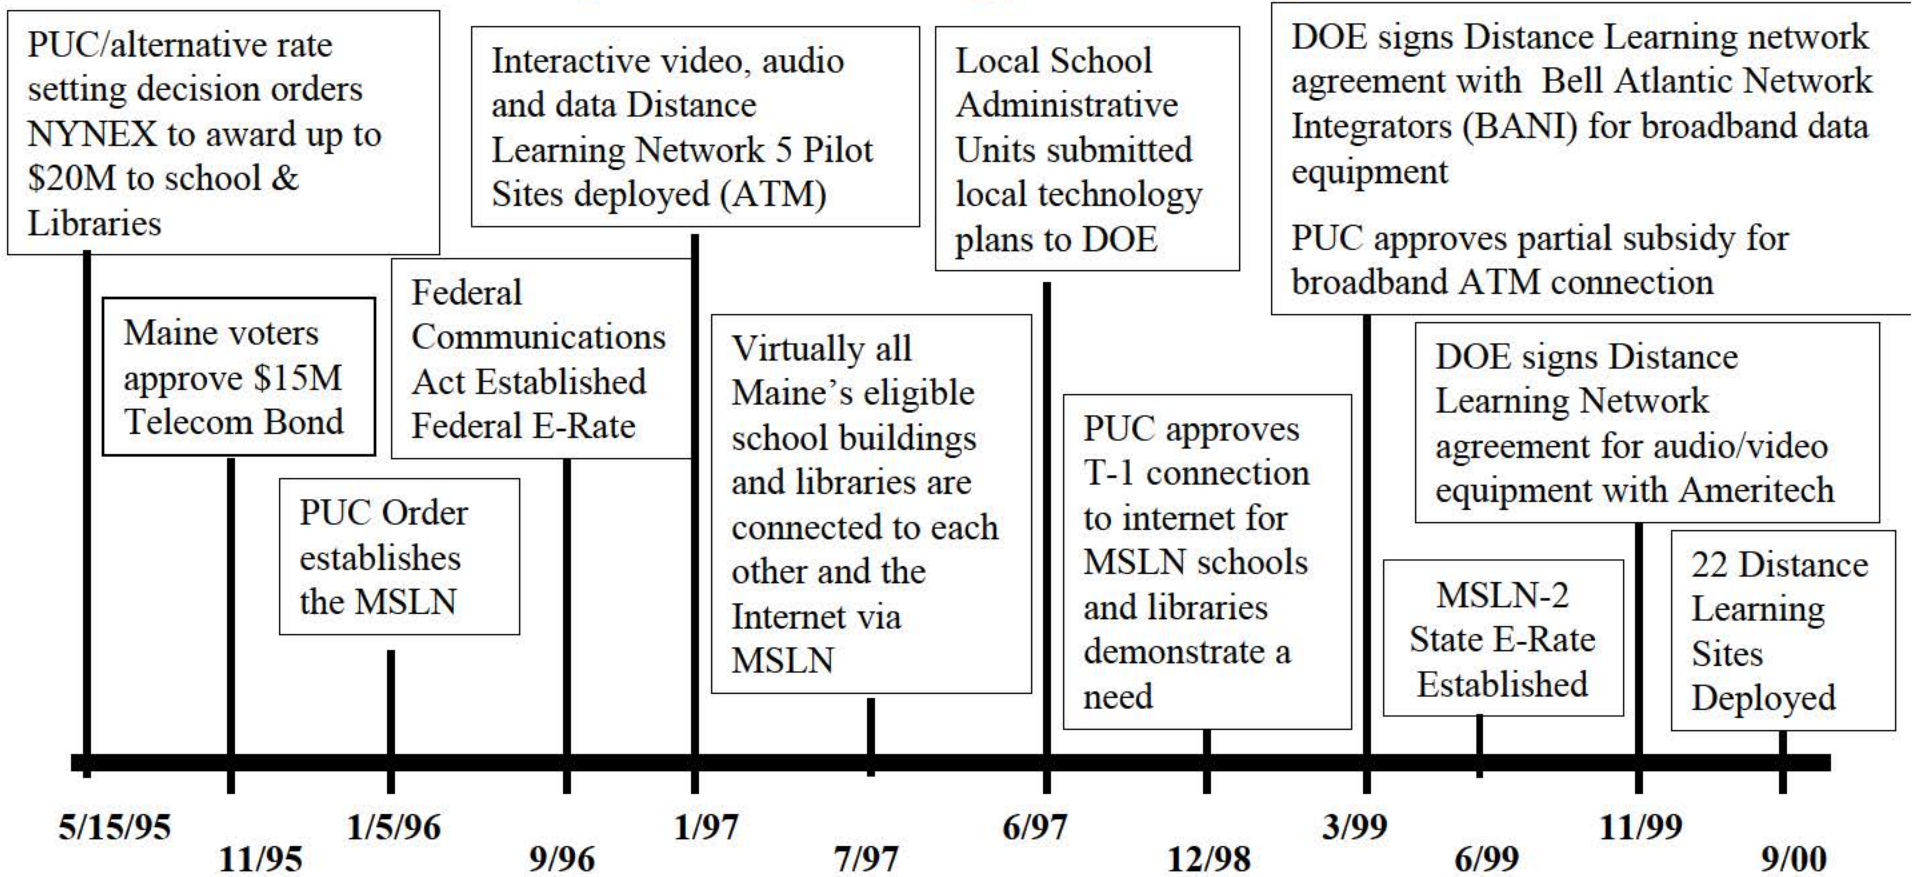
PUC/alternative rate setting decision orders NYNEX to award up to \$20M to school & Libraries

Maine voters approve \$15M Telecom Bond

PUC Order establishes the MSLN

Federal Communications Act Established Federal E-Rate

Interactive video, audio and data Distance Learning Network 5 Pilot Sites deployed (ATM)

Virtually all Maine's eligible school buildings and libraries are connected to each other and the Internet via MSLN

Local School Administrative Units submitted local technology plans to DOE

PUC approves T-1 connection to internet for MSLN schools and libraries demonstrate a need

DOE signs Distance Learning network agreement with Bell Atlantic Network Integrators (BANI) for broadband data equipment

PUC approves partial subsidy for broadband ATM connection

MSLN-2 State E-Rate Established

DOE signs Distance Learning Network agreement for audio/video equipment with Ameritech

22 Distance Learning Sites Deployed

5/15/95
11/95
1/5/96
9/96
1/97
7/97
6/97
12/98
3/99
6/99
11/99
9/00